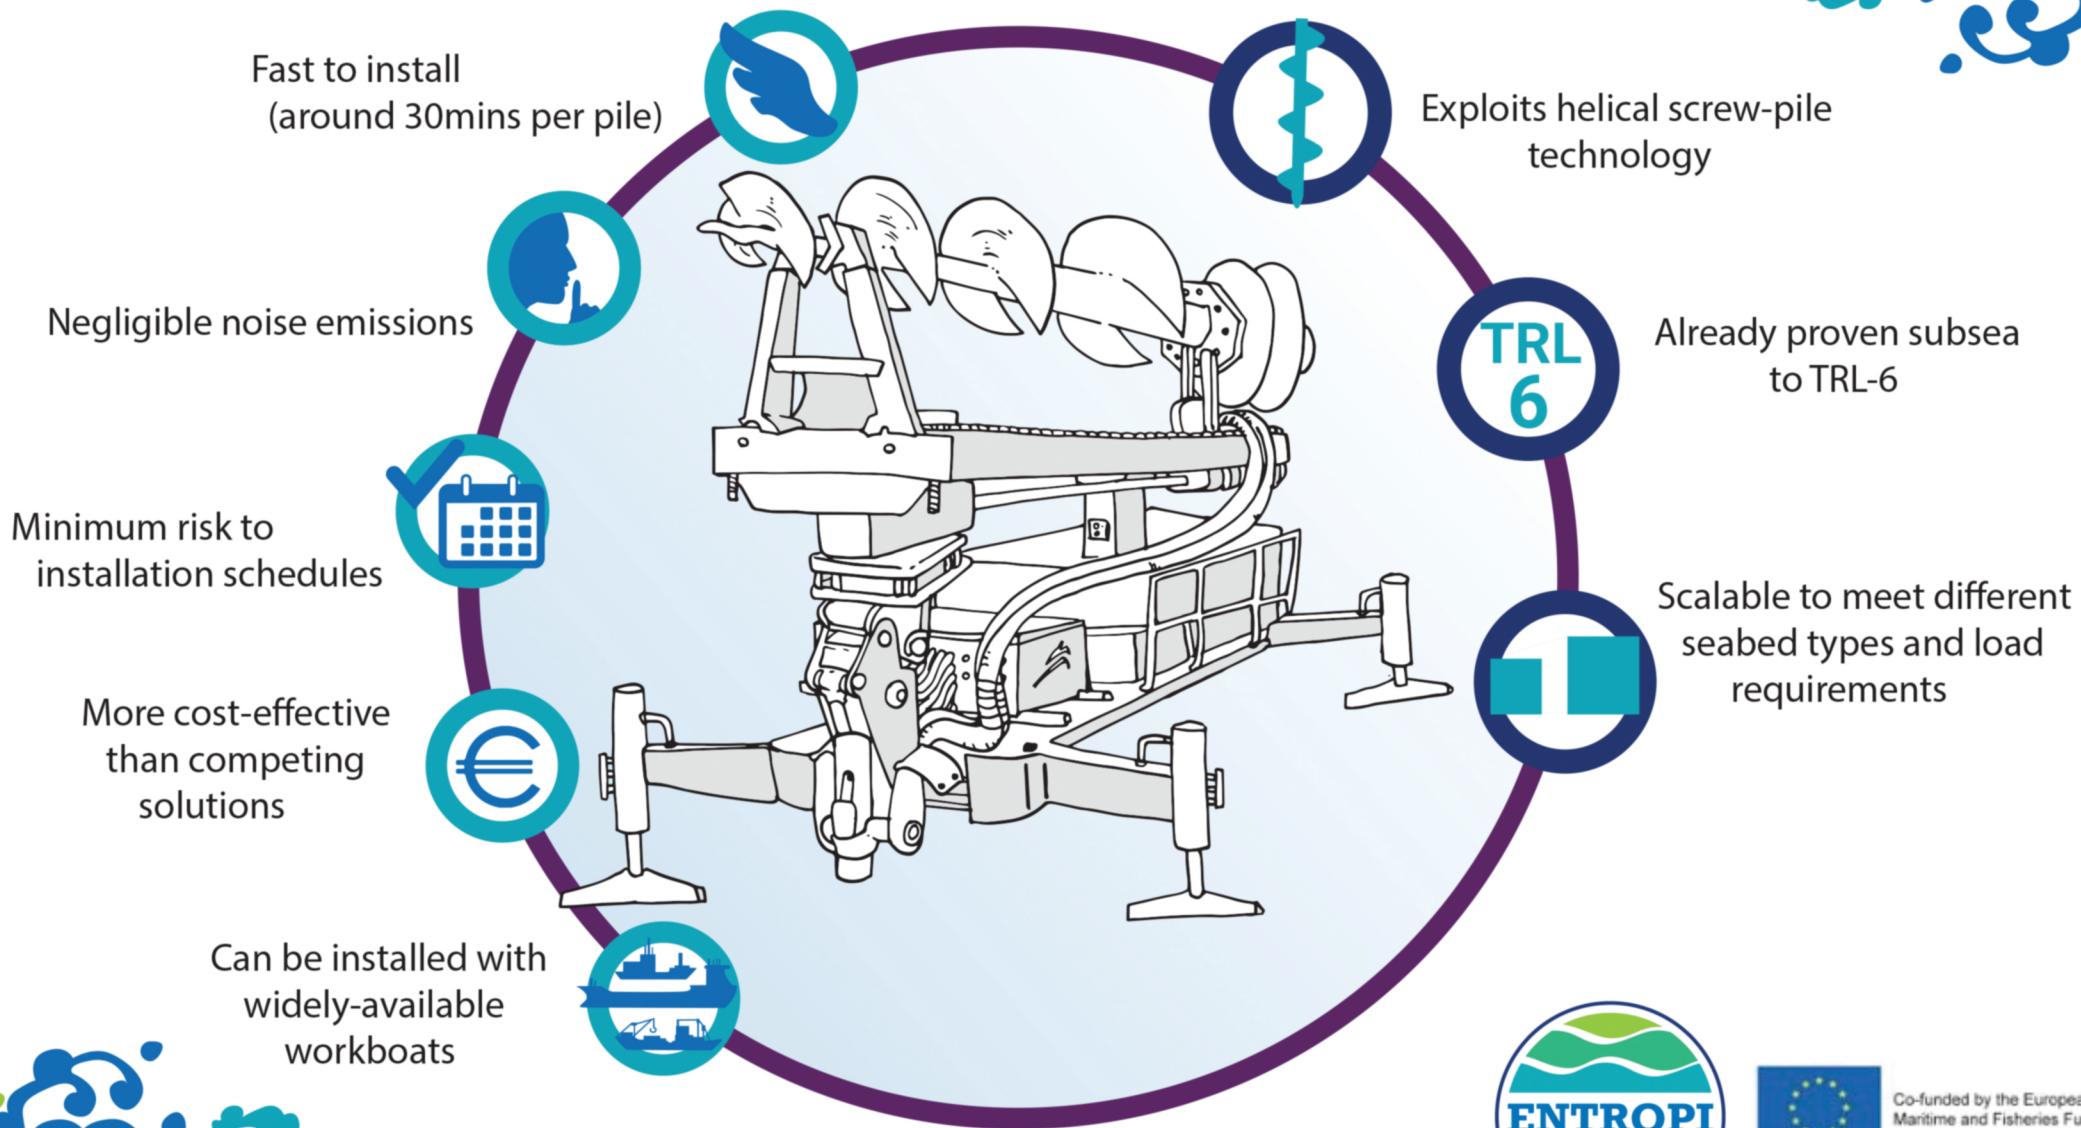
Fast to install (around 30mins per pile)

Exploits helical screw-pile technology

Negligible noise emissions

TRL 6

Already proven subsea to TRL-6

Minimum risk to installation schedules

Scalable to meet different seabed types and load requirements

More cost-effective than competing solutions

Can be installed with widely-available workboats

ENTROPI

Co-funded by the Europea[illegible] Maritime and Fisheries Fu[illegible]